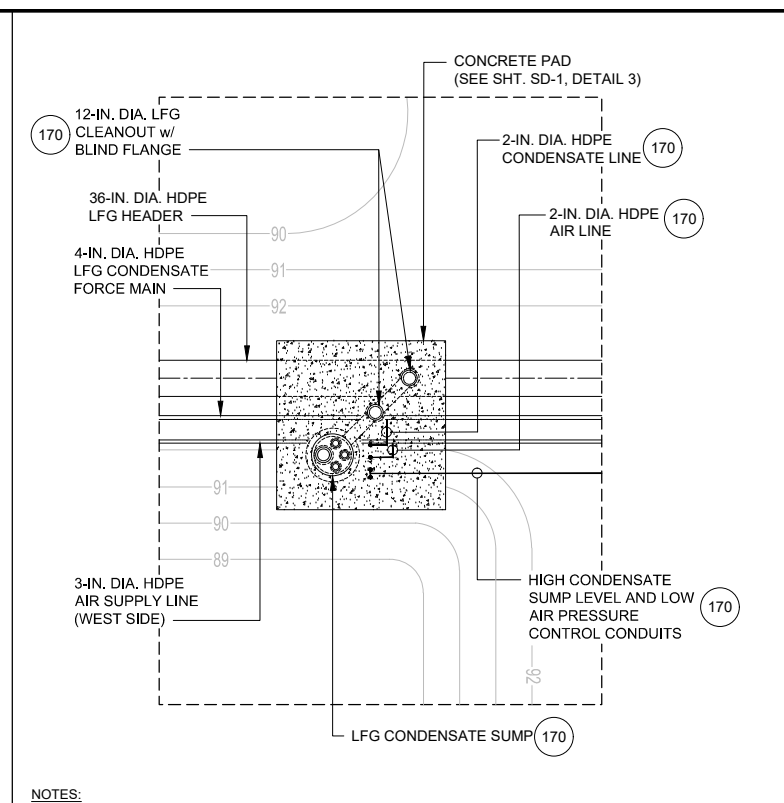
CONCRETE PAD
(SEE SHT. SD-1, DETAIL 3)

170 12-IN. DIA. LFG CLEANOUT w/ BLIND FLANGE

2-IN. DIA. HDPE CONDENSATE LINE 170

36-IN. DIA. HDPE LFG HEADER

2-IN. DIA. HDPE AIR LINE 170

4-IN. DIA. HDPE LFG CONDENSATE FORCE MAIN

90
91
92
91
90
89

3-IN. DIA. HDPE AIR SUPPLY LINE (WEST SIDE)

HIGH CONDENSATE SUMP LEVEL AND LOW AIR PRESSURE CONTROL CONDUITS 170

92

LFG CONDENSATE SUMP 170

NOTES: